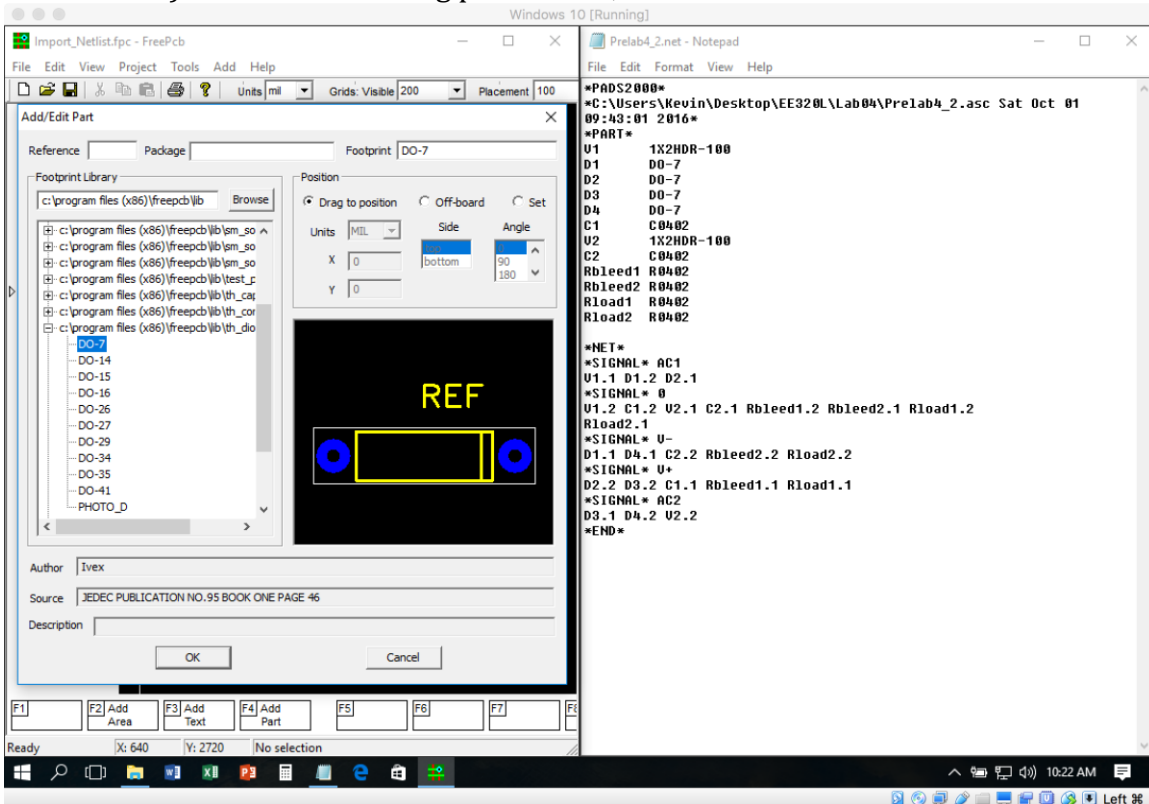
Windows 10 [Running]

Import_Netlist.fpc - FreePcb

File Edit View Project Tools Add Help

Units mil Grids: Visible 200 Placement 100

Add/Edit Part

Reference Package Footprint DO-7

Footprint Library

c:\program files (x86)\freepcb\lib Browse

c:\program files (x86)\freepcb\lib\sm_so
c:\program files (x86)\freepcb\lib\sm_so
c:\program files (x86)\freepcb\lib\sm_so
c:\program files (x86)\freepcb\lib\test_p
c:\program files (x86)\freepcb\lib\th_cap
c:\program files (x86)\freepcb\lib\th_cor
c:\program files (x86)\freepcb\lib\th_dio
DO-7
DO-14
DO-15
DO-16
DO-26
DO-27
DO-29
DO-34
DO-35
DO-41
PHOTO_D

Position

Drag to position Off-board Set

Units MIL Side Angle

X 0

Y 0

top
bottom

0
90
180

REF

Author Ivex

Source JEDEC PUBLICATION NO.95 BOOK ONE PAGE 46

Description

OK Cancel

F1 F2 Add Area F3 Add Text F4 Add Part F5 F6 F7 F8

Ready X: 640 Y: 2720 No selection

Prelab4_2.net - Notepad

File Edit Format View Help

*PADS2000*
*C:\Users\Kevin\Desktop\EE320L\Lab04\Prelab4_2.asc Sat Oct 01 09:43:01 2016*
*PART*
V1 1X2HDR-100
D1 DO-7
D2 DO-7
D3 DO-7
D4 DO-7
C1 C0402
V2 1X2HDR-100
C2 C0402
Rbleed1 R0402
Rbleed2 R0402
Rload1 R0402
Rload2 R0402

*NET*
*SIGNAL* AC1
V1.1 D1.2 D2.1
*SIGNAL* 0
V1.2 C1.2 V2.1 C2.1 Rbleed1.2 Rbleed2.1 Rload1.2
Rload2.1
*SIGNAL* V-
D1.1 D4.1 C2.2 Rbleed2.2 Rload2.2
*SIGNAL* V+
D2.2 D3.2 C1.1 Rbleed1.1 Rload1.1
*SIGNAL* AC2
D3.1 D4.2 V2.2
*END*

10:22 AM

Left ⌘